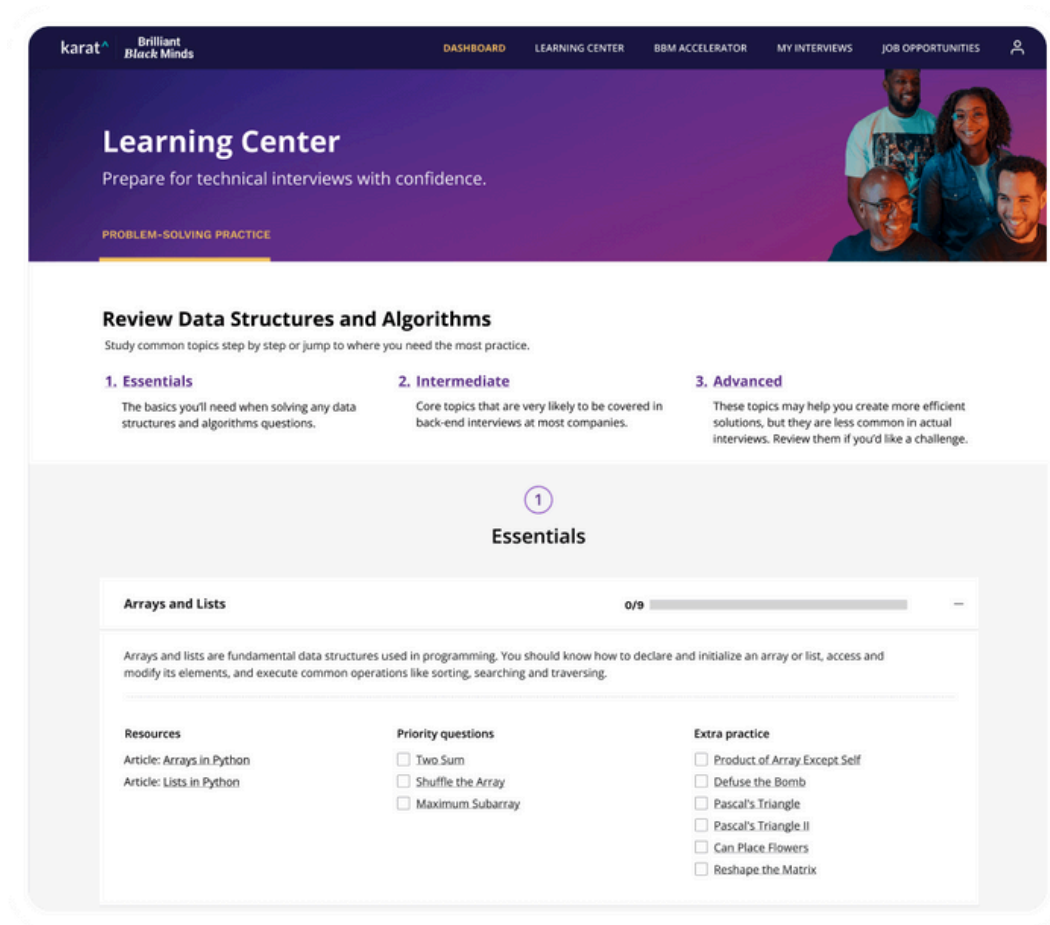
karat Brilliant Black Minds

DASHBOARD LEARNING CENTER BBM ACCELERATOR MY INTERVIEWS JOB OPPORTUNITIES

Learning Center

Prepare for technical interviews with confidence.

PROBLEM-SOLVING PRACTICE

Review Data Structures and Algorithms

Study common topics step by step or jump to where you need the most practice.

1. Essentials

The basics you'll need when solving any data structures and algorithms questions.

2. Intermediate

Core topics that are very likely to be covered in back-end interviews at most companies.

3. Advanced

These topics may help you create more efficient solutions, but they are less common in actual interviews. Review them if you'd like a challenge.

1

Essentials

Arrays and Lists

0/9

−

Arrays and lists are fundamental data structures used in programming. You should know how to declare and initialize an array or list, access and modify its elements, and execute common operations like sorting, searching and traversing.

Resources

Article: Arrays in Python

Article: Lists in Python

Priority questions

Two Sum

Shuffle the Array

Maximum Subarray

Extra practice

Product of Array Except Self

Defuse the Bomb

Pascal's Triangle

Pascal's Triangle II

Can Place Flowers

Reshape the Matrix